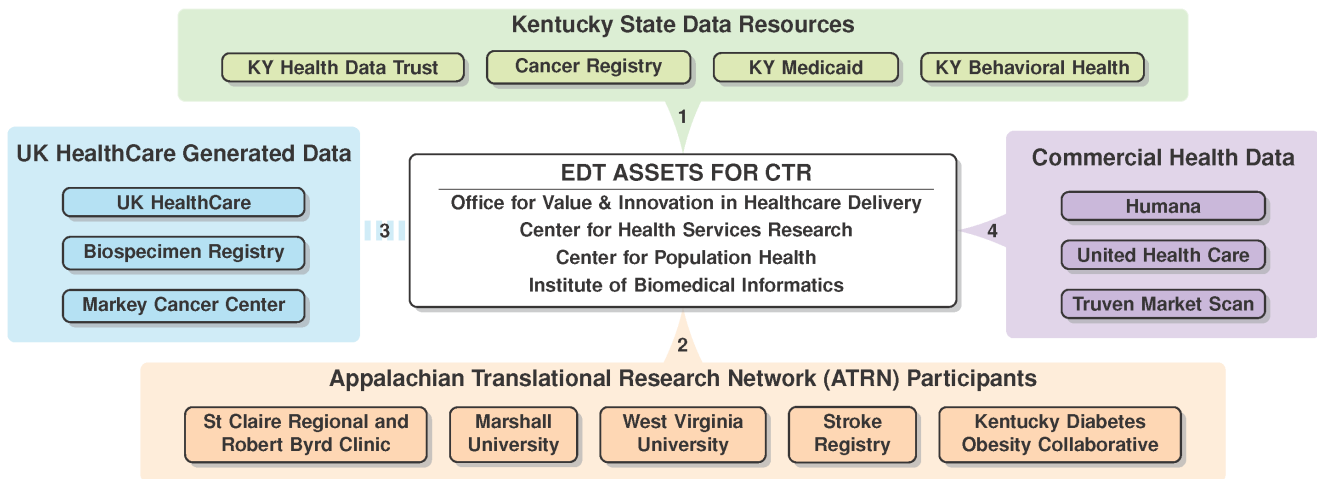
Kentucky State Data Resources

KY Health Data Trust

Cancer Registry

KY Medicaid

KY Behavioral Health

1

UK HealthCare Generated Data

UK HealthCare

Biospecimen Registry

Markey Cancer Center

3

EDT ASSETS FOR CTR

Office for Value & Innovation in Healthcare Delivery

Center for Health Services Research

Center for Population Health

Institute of Biomedical Informatics

4

Commercial Health Data

Humana

United Health Care

Truven Market Scan

2

Appalachian Translational Research Network (ATRN) Participants

St Claire Regional and Robert Byrd Clinic

Marshall University

West Virginia University

Stroke Registry

Kentucky Diabetes Obesity Collaborative